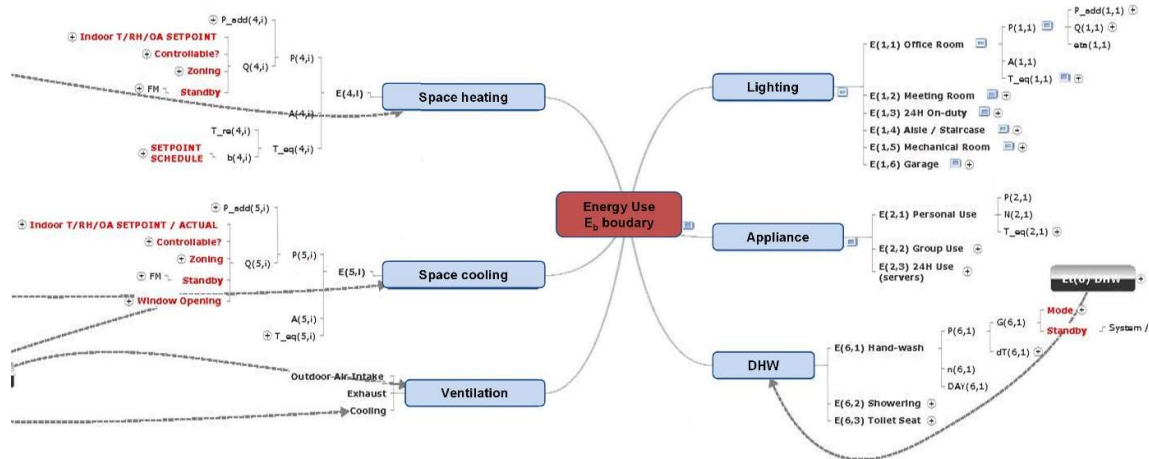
Energy Use
$E_b$ boudary

Space heating
E(4,i)
P(4,i)
P_add(4,i)
Q(4,i)
Indoor T/RH/OA SETPOINT
Controllable?
Zoning
FM
Standby
A(4,i)
T_re(4,i)
T_eq(4,i)
SETPOINT SCHEDULE
b(4,i)

Space cooling
E(5,i)
P(5,i)
P_add(5,i)
Q(5,i)
Indoor T/RH/OA SETPOINT / ACTUAL
Controllable?
Zoning
FM
Standby
Window Opening
A(5,i)
T_eq(5,i)

Ventilation
Outdoor-Air-Intake
Exhaust
Cooling

Lighting
E(1,1) Office Room
P(1,1)
P_add(1,1)
Q(1,1)
eta(1,1)
A(1,1)
T_eq(1,1)
E(1,2) Meeting Room
E(1,3) 24H On-duty
E(1,4) Aisle / Staircase
E(1,5) Mechanical Room
E(1,6) Garage

Appliance
E(2,1) Personal Use
P(2,1)
N(2,1)
T_eq(2,1)
E(2,2) Group Use
E(2,3) 24H Use (servers)

DHW
E(6,1) Hand-wash
P(6,1)
G(6,1)
dT(6,1)
Mode
Standby
System /
n(6,1)
DAY(6,1)
E(6,2) Showering
E(6,3) Toilet Seat
E(6) DHW